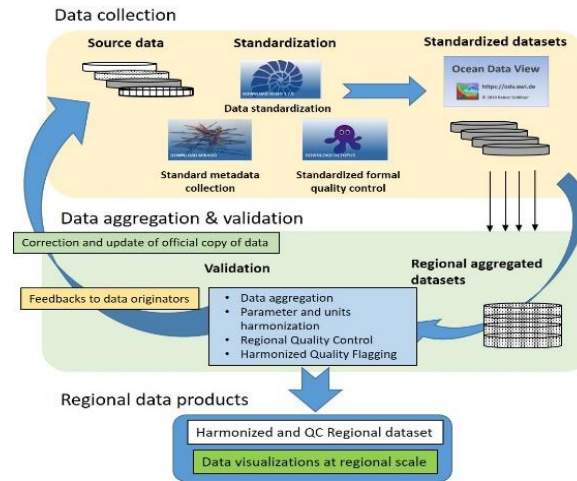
Data collection

Source data

Standardization

Standardized datasets

Ocean Data View
https://odv.awi.de
© 2019 Reiner Schlitzer

Data standardization

Standard metadata collection

Standardized formal quality control

Data aggregation & validation

Correction and update of official copy of data

Validation

Regional aggregated datasets

Feedbacks to data originators

• Data aggregation
• Parameter and units harmonization
• Regional Quality Control
• Harmonized Quality Flagging

Regional data products

Harmonized and QC Regional dataset

Data visualizations at regional scale